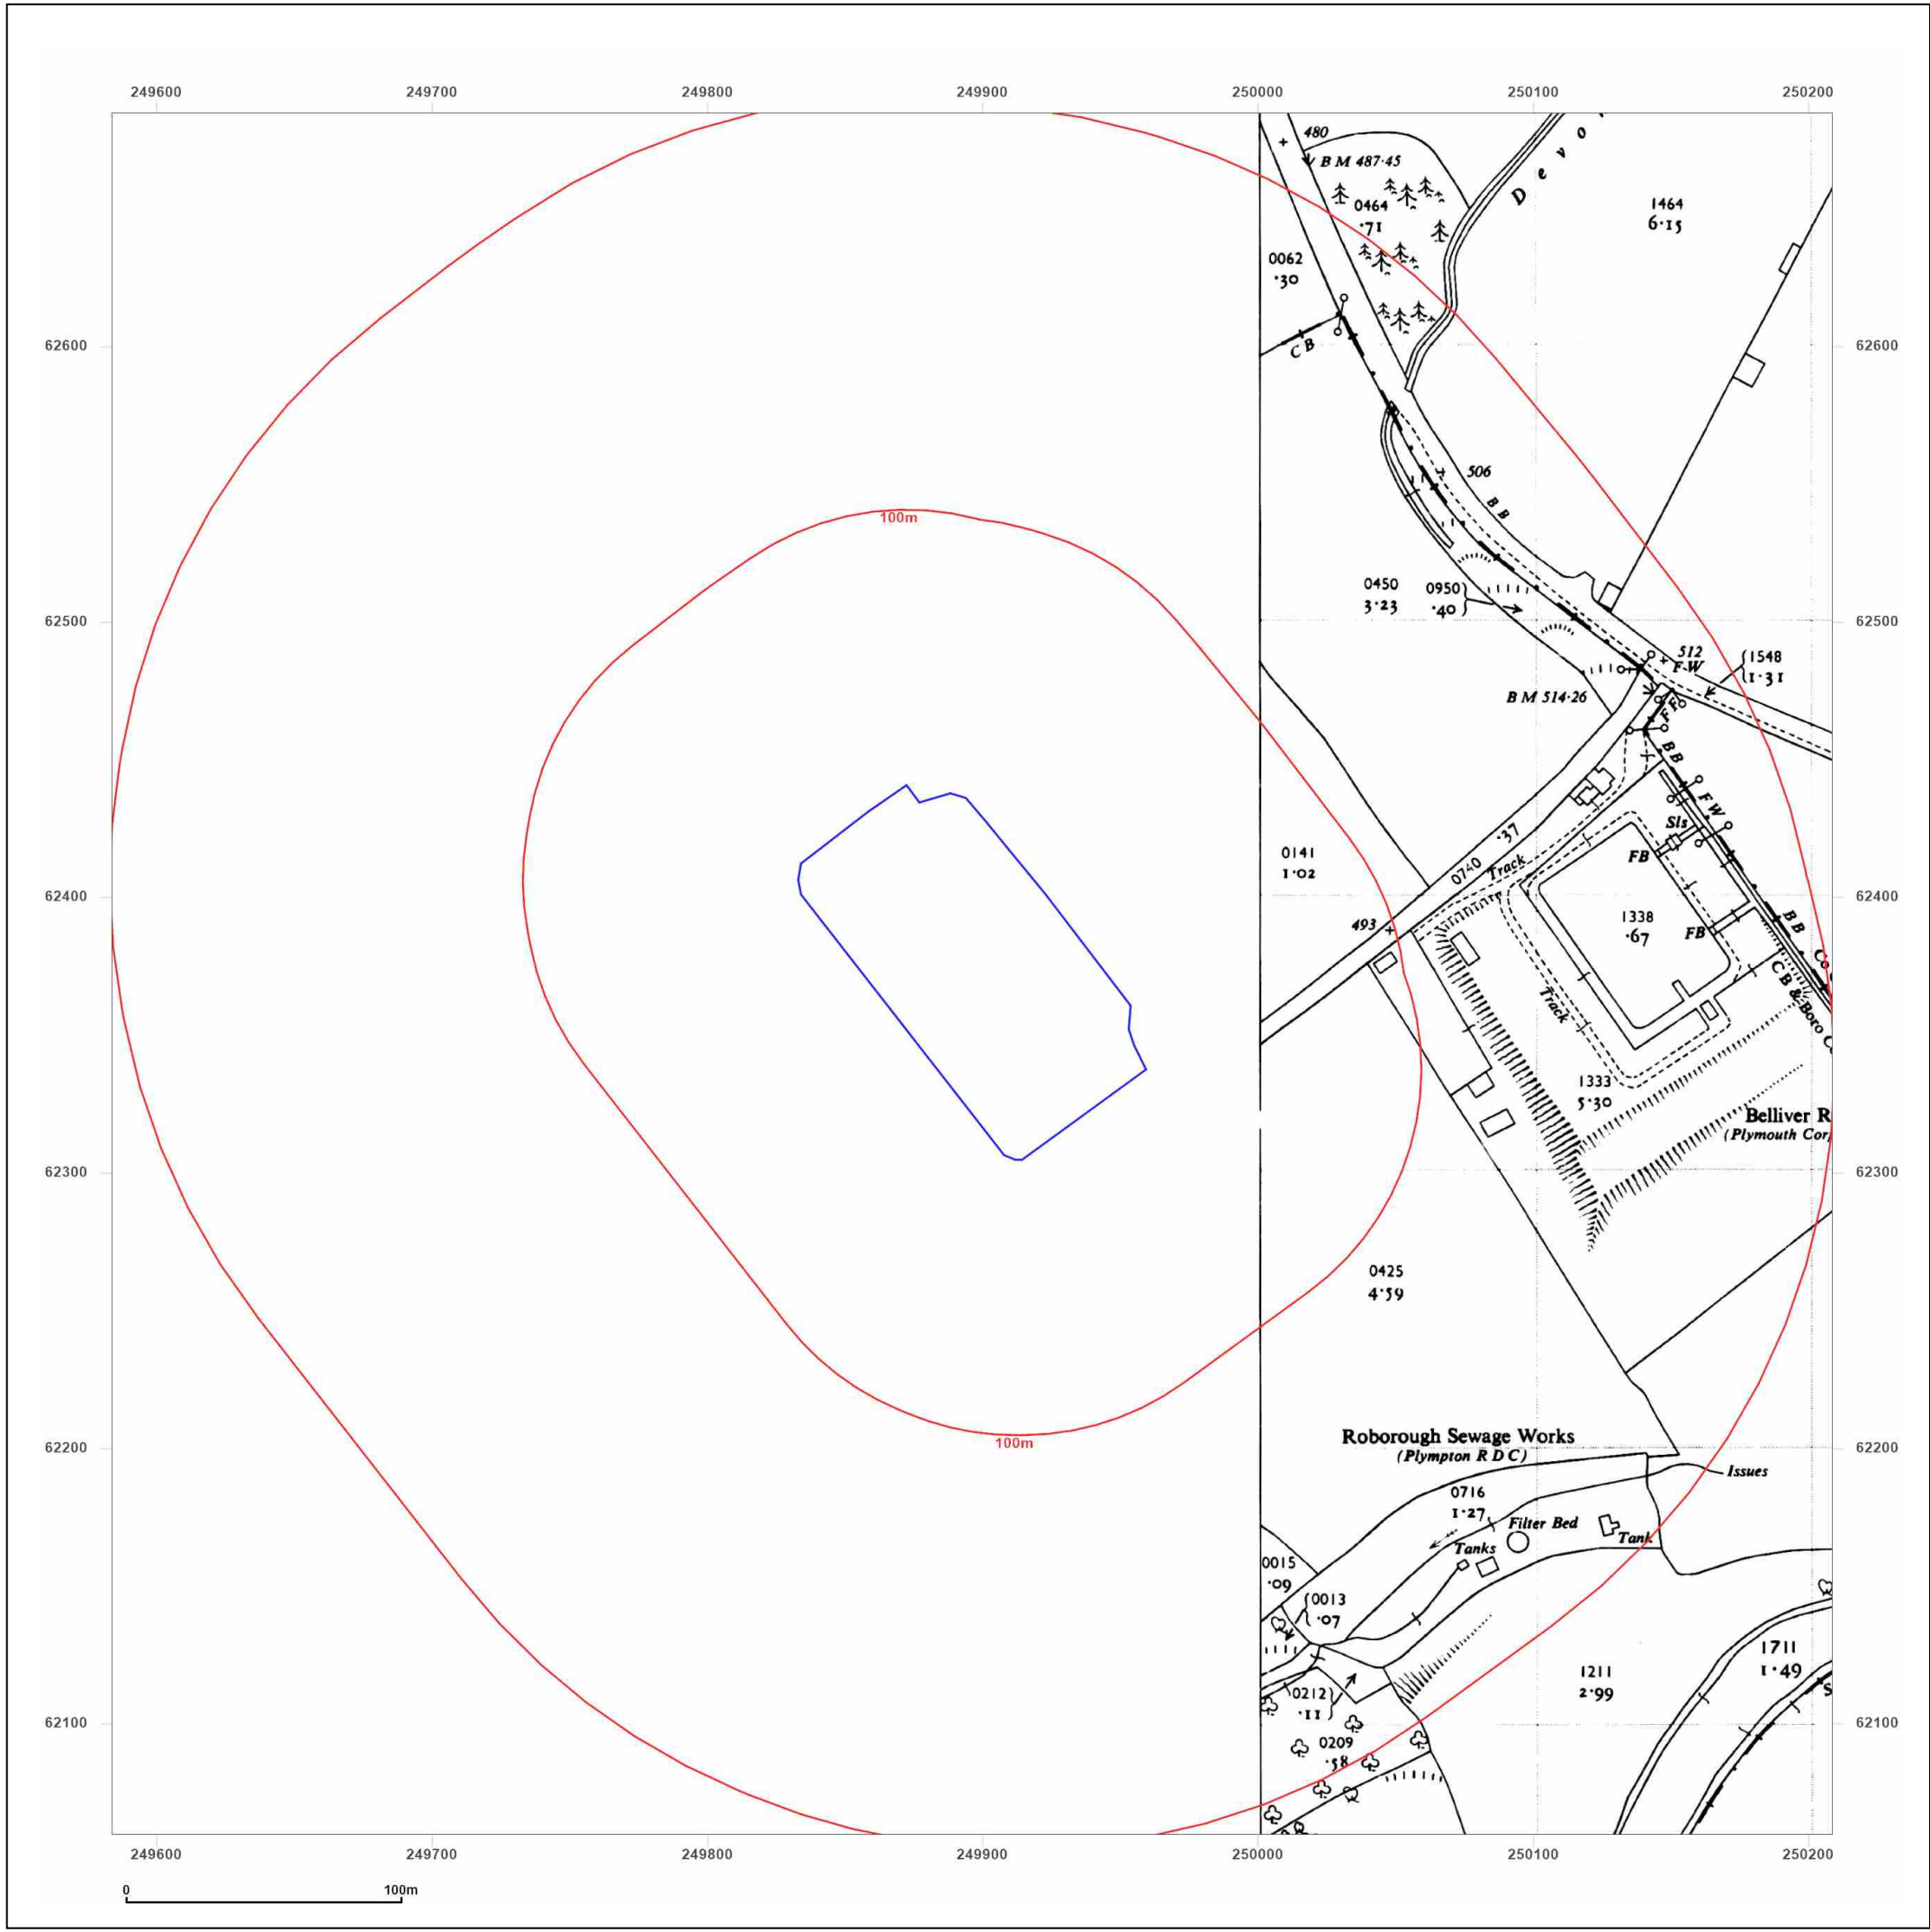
249600 249700 249800 249900 250000 250100 250200

62600
62500
62400
62300
62200
62100

100m
100m

480
B M 487·45
0464
·71
D e v o
1464
6·15
0062
·30
C B
506
B B
0450
3·23
0950
·40
512
F W
1548
1·31
B M 514·26
F F
B B
F W
Sls
FB
0141
1·02
0740 ·37
Track
1338
·67
FB
493
B B
C B & Boro
Track
1333
5·30
Belliver R
(Plymouth Cor
0425
4·59
Roborough Sewage Works
(Plympton R D C)
Issues
0716
1·27
Filter Bed
Tanks
Tank
0015
·09
0013
·07
0212
·11
0209
·58
1211
2·99
1711
1·49

249600 249700 249800 249900 250000 250100 250200

0
100m